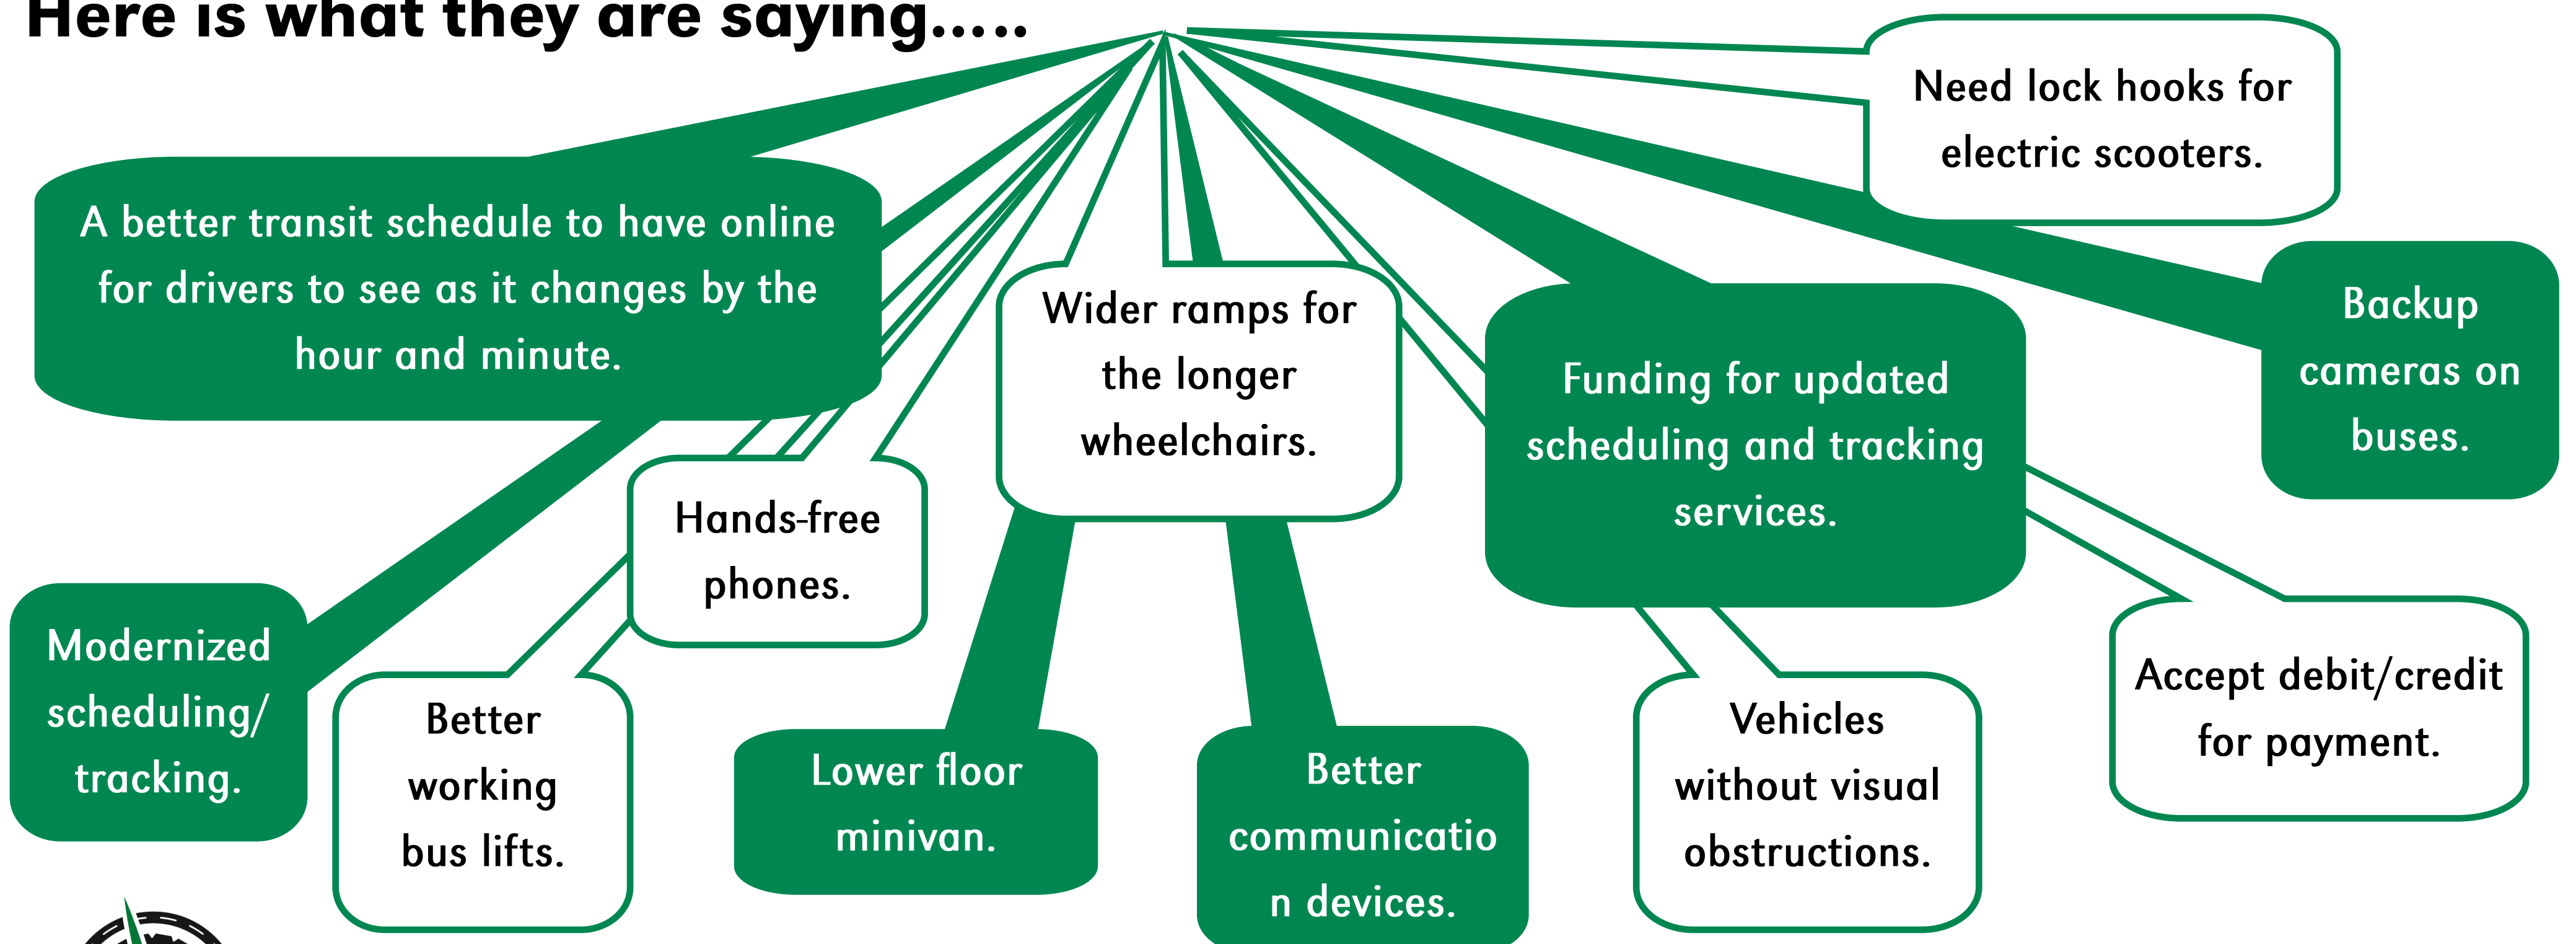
Here is what they are saying.....

Need lock hooks for electric scooters.

A better transit schedule to have online for drivers to see as it changes by the hour and minute.

Backup cameras on buses.

Wider ramps for the longer wheelchairs.

Funding for updated scheduling and tracking services.

Hands-free phones.

Modernized scheduling/ tracking.

Better working bus lifts.

Lower floor minivan.

Better communicatio n devices.

Vehicles without visual obstructions.

Accept debit/credit for payment.